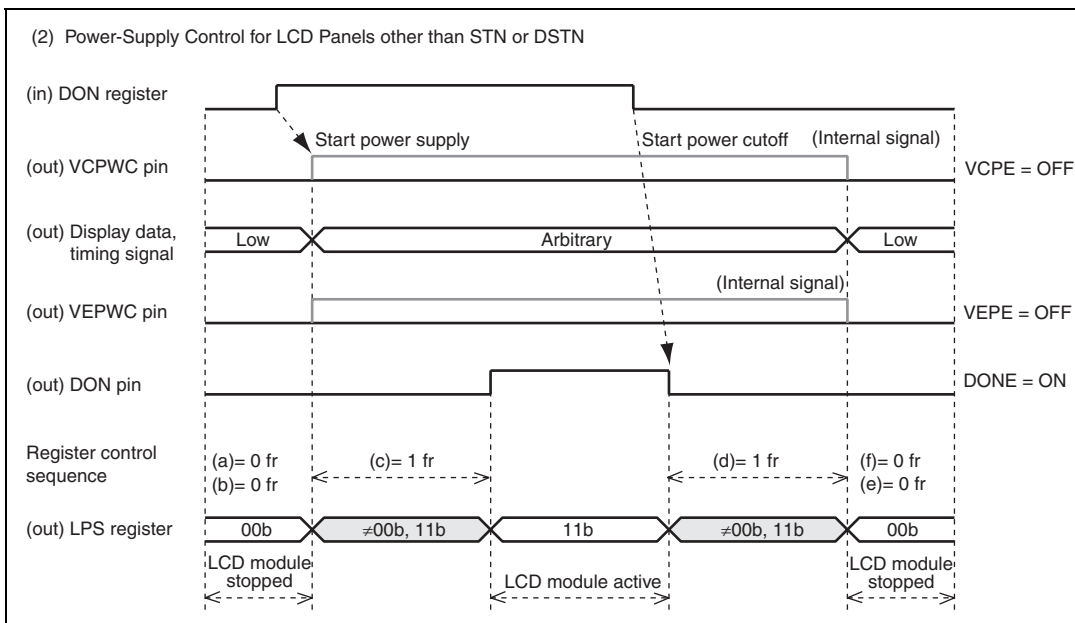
(2) Power-Supply Control for LCD Panels other than STN or DSTN

(in) DON register

Start power supply

Start power cutoff

(Internal signal)

(out) VCPWC pin

VCPE = OFF

(out) Display data, timing signal

Low

Arbitrary

Low

(Internal signal)

(out) VEPWC pin

VEPE = OFF

(out) DON pin

DONE = ON

Register control sequence

(a)= 0 fr
(b)= 0 fr

(c)= 1 fr

(d)= 1 fr

(f)= 0 fr
(e)= 0 fr

(out) LPS register

00b

$\neq$00b, 11b

11b

$\neq$00b, 11b

00b

LCD module stopped

LCD module active

LCD module stopped